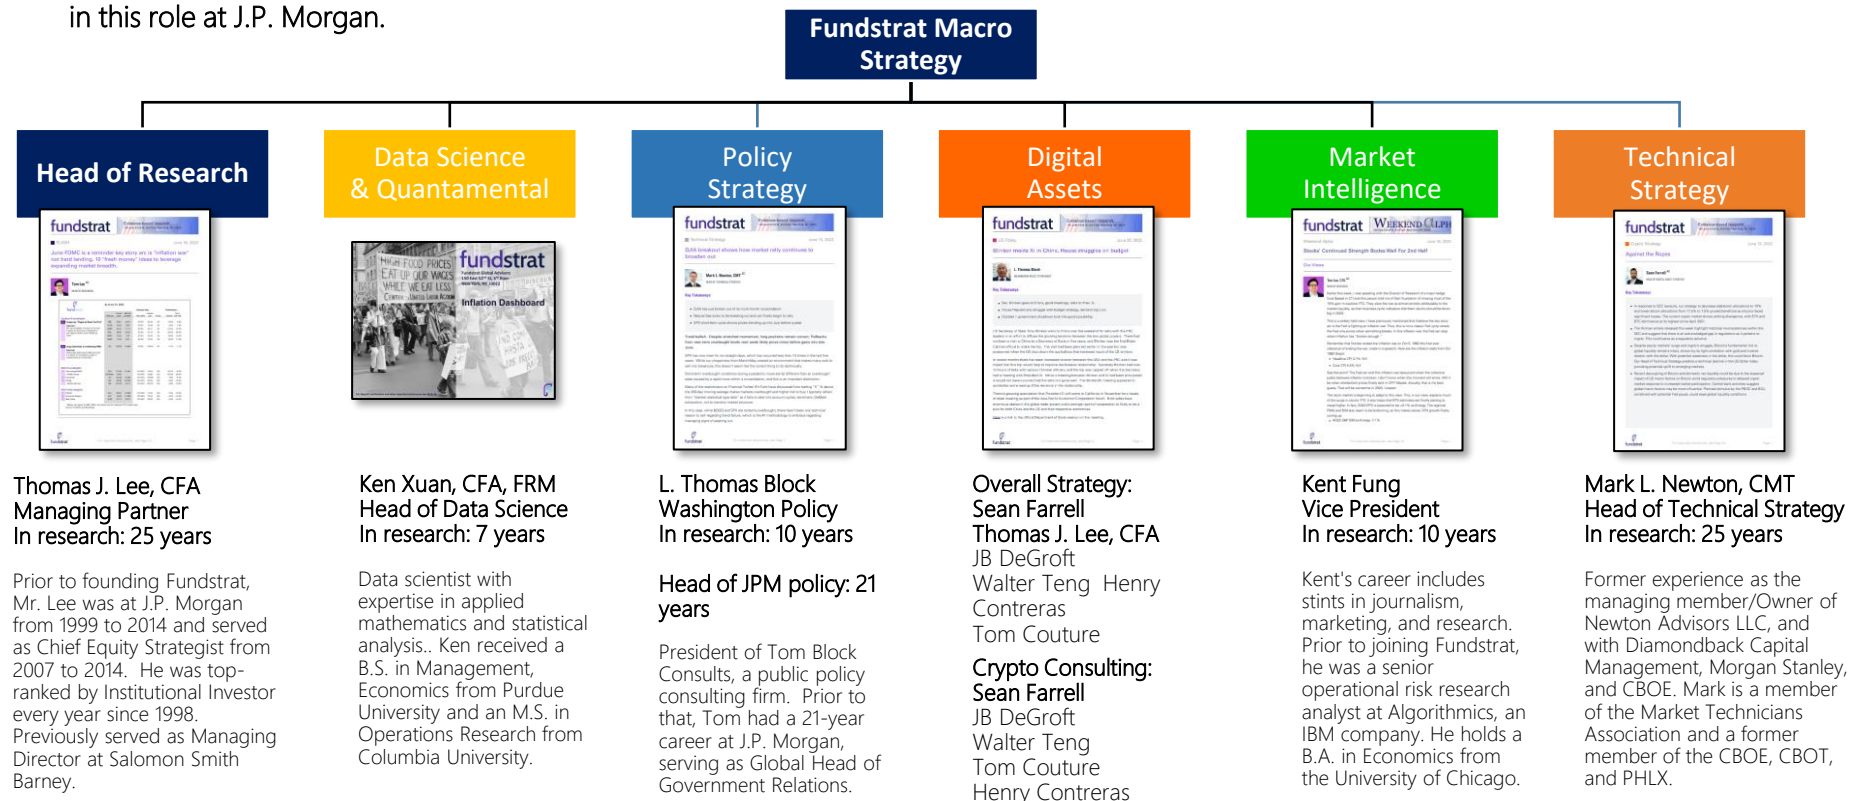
in this role at J.P. Morgan.

Fundstrat Macro Strategy

Head of Research

Data Science & Quantamental

Policy Strategy

Digital Assets

Market Intelligence

Technical Strategy

fundstrat

fundstrat

Inflation Dashboard

fundstrat

fundstrat

fundstrat

fundstrat

Thomas J. Lee, CFA
Managing Partner
In research: 25 years

Prior to founding Fundstrat, Mr. Lee was at J.P. Morgan from 1999 to 2014 and served as Chief Equity Strategist from 2007 to 2014. He was top-ranked by Institutional Investor every year since 1998. Previously served as Managing Director at Salomon Smith Barney.

Ken Xuan, CFA, FRM
Head of Data Science
In research: 7 years

Data scientist with expertise in applied mathematics and statistical analysis.. Ken received a B.S. in Management, Economics from Purdue University and an M.S. in Operations Research from Columbia University.

L. Thomas Block
Washington Policy
In research: 10 years

Head of JPM policy: 21 years

President of Tom Block Consults, a public policy consulting firm. Prior to that, Tom had a 21-year career at J.P. Morgan, serving as Global Head of Government Relations.

Overall Strategy:
Sean Farrell
Thomas J. Lee, CFA
JB DeGroft
Walter Teng Henry Contreras
Tom Couture

Crypto Consulting:
Sean Farrell
JB DeGroft
Walter Teng
Tom Couture
Henry Contreras

Kent Fung
Vice President
In research: 10 years

Kent's career includes stints in journalism, marketing, and research. Prior to joining Fundstrat, he was a senior operational risk research analyst at Algorithmics, an IBM company. He holds a B.A. in Economics from the University of Chicago.

Mark L. Newton, CMT
Head of Technical Strategy
In research: 25 years

Former experience as the managing member/Owner of Newton Advisors LLC, and with Diamondback Capital Management, Morgan Stanley, and CBOE. Mark is a member of the Market Technicians Association and a former member of the CBOE, CBOT, and PHLX.